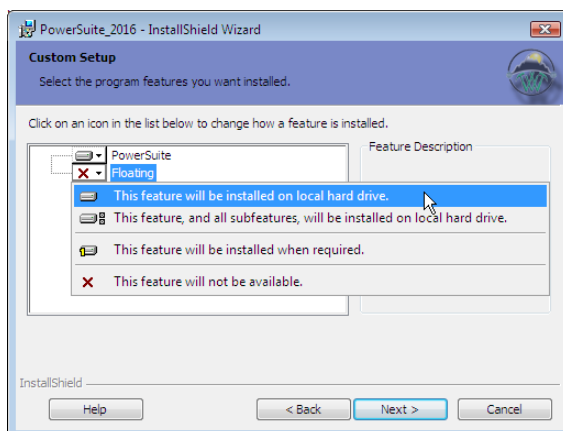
PowerSuite_2016 - InstallShield Wizard

Custom Setup

Select the program features you want installed.

Click on an icon in the list below to change how a feature is installed.

PowerSuite

Floating

Feature Description

This feature will be installed on local hard drive.

This feature, and all subfeatures, will be installed on local hard drive.

This feature will be installed when required.

This feature will not be available.

InstallShield

Help

< Back

Next >

Cancel